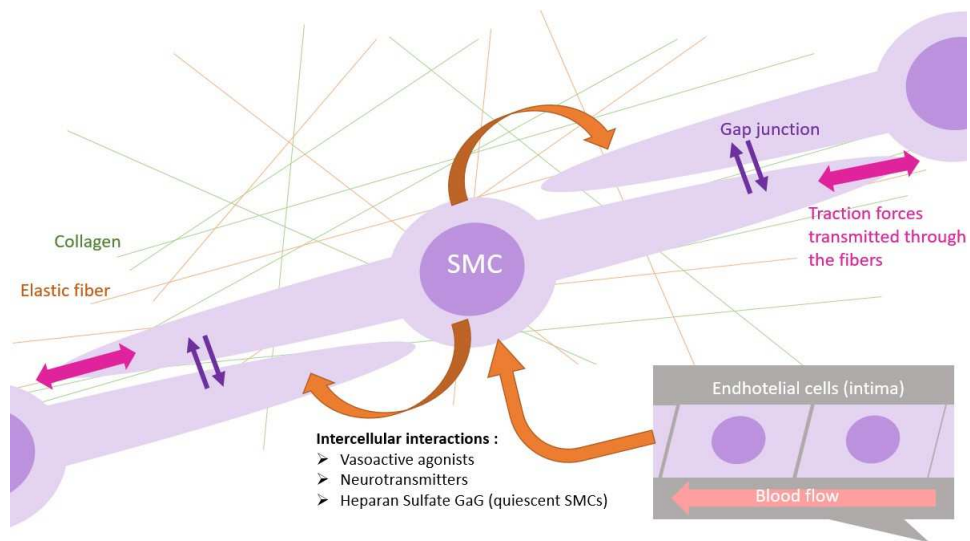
Gap junction

Traction forces transmitted through the fibers

Collagen

Elastic fiber

SMC

Endhotelial cells (intima)

Intercellular interactions :
➢ Vasoactive agonists
➢ Neurotransmitters
➢ Heparan Sulfate GaG (quiescent SMCs)

Blood flow